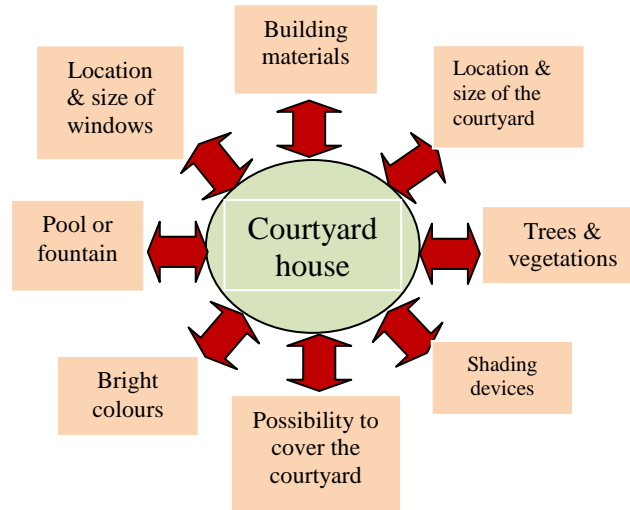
Building materials

Location & size of windows

Location & size of the courtyard

Pool or fountain

Courtyard house

Trees & vegetations

Shading devices

Bright colours

Possibility to cover the courtyard